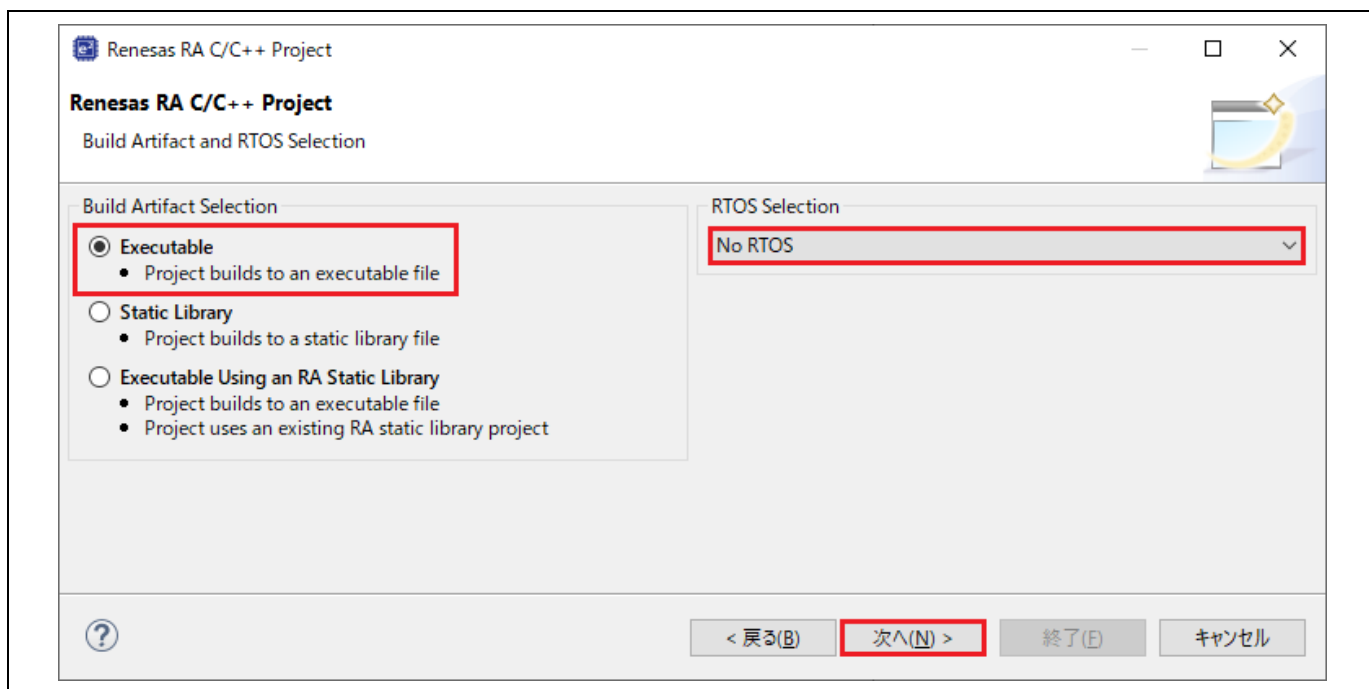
Renesas RA C/C++ Project

Renesas RA C/C++ Project

Build Artifact and RTOS Selection

Build Artifact Selection

Executable
- Project builds to an executable file

Static Library
- Project builds to a static library file

Executable Using an RA Static Library
- Project builds to an executable file
- Project uses an existing RA static library project

RTOS Selection

No RTOS

?

< 戻る(B)

次へ(N) >

終了(F)

キャンセル